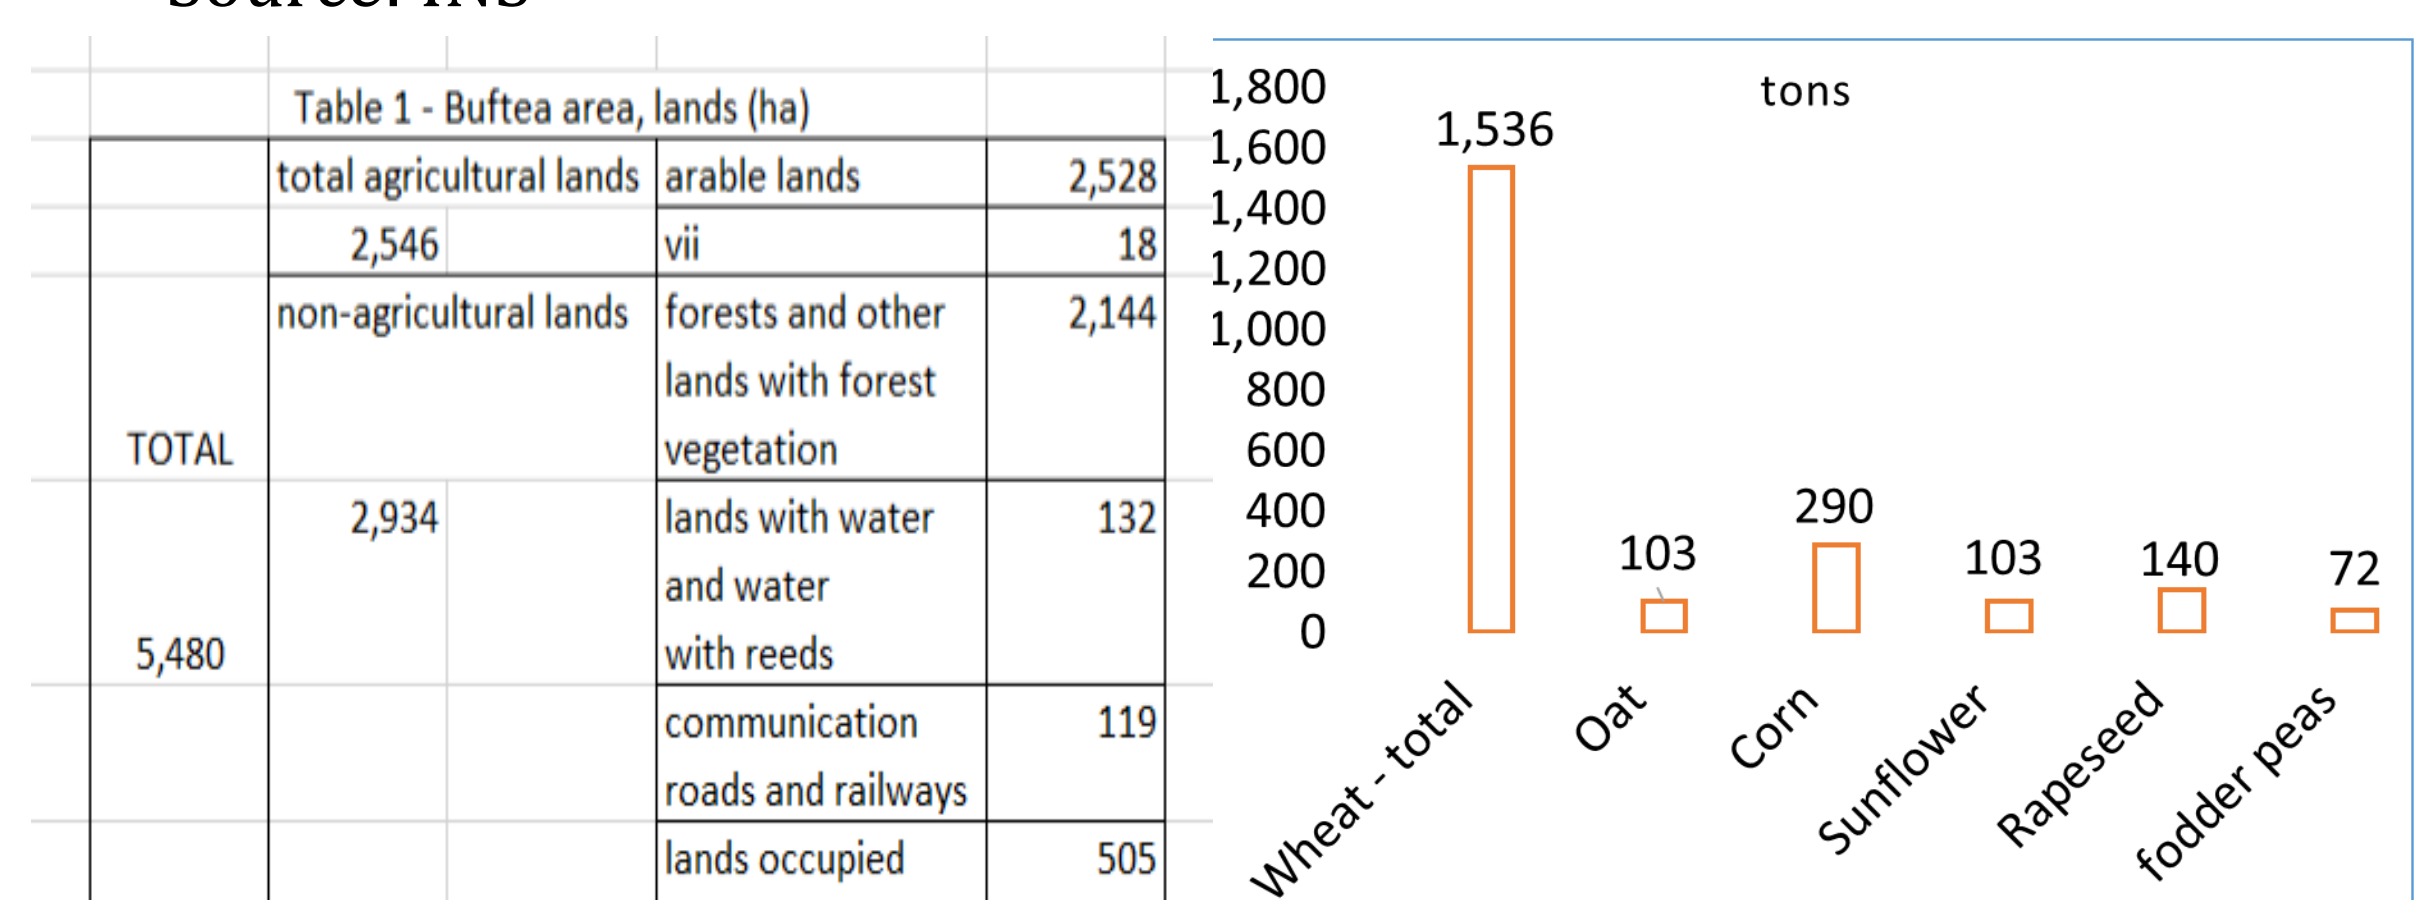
Table 1 - Buftea area, lands (ha)

| | | | |
|---|---|---|---|
| | total agricultural lands | arable lands | 2,528 |
| | 2,546 | vii | 18 |
| TOTAL | non-agricultural lands | forests and other lands with forest vegetation | 2,144 |
| 5,480 | 2,934 | lands with water and water with reeds | 132 |
| | | communication roads and railways | 119 |
| | | lands occupied | 505 |

tons

1,800
1,600
1,400
1,200
1,000
800
600
400
200
0

1,536
103
290
103
140
72

Wheat - total
Oat
Corn
Sunflower
Rapeseed
fodder peas